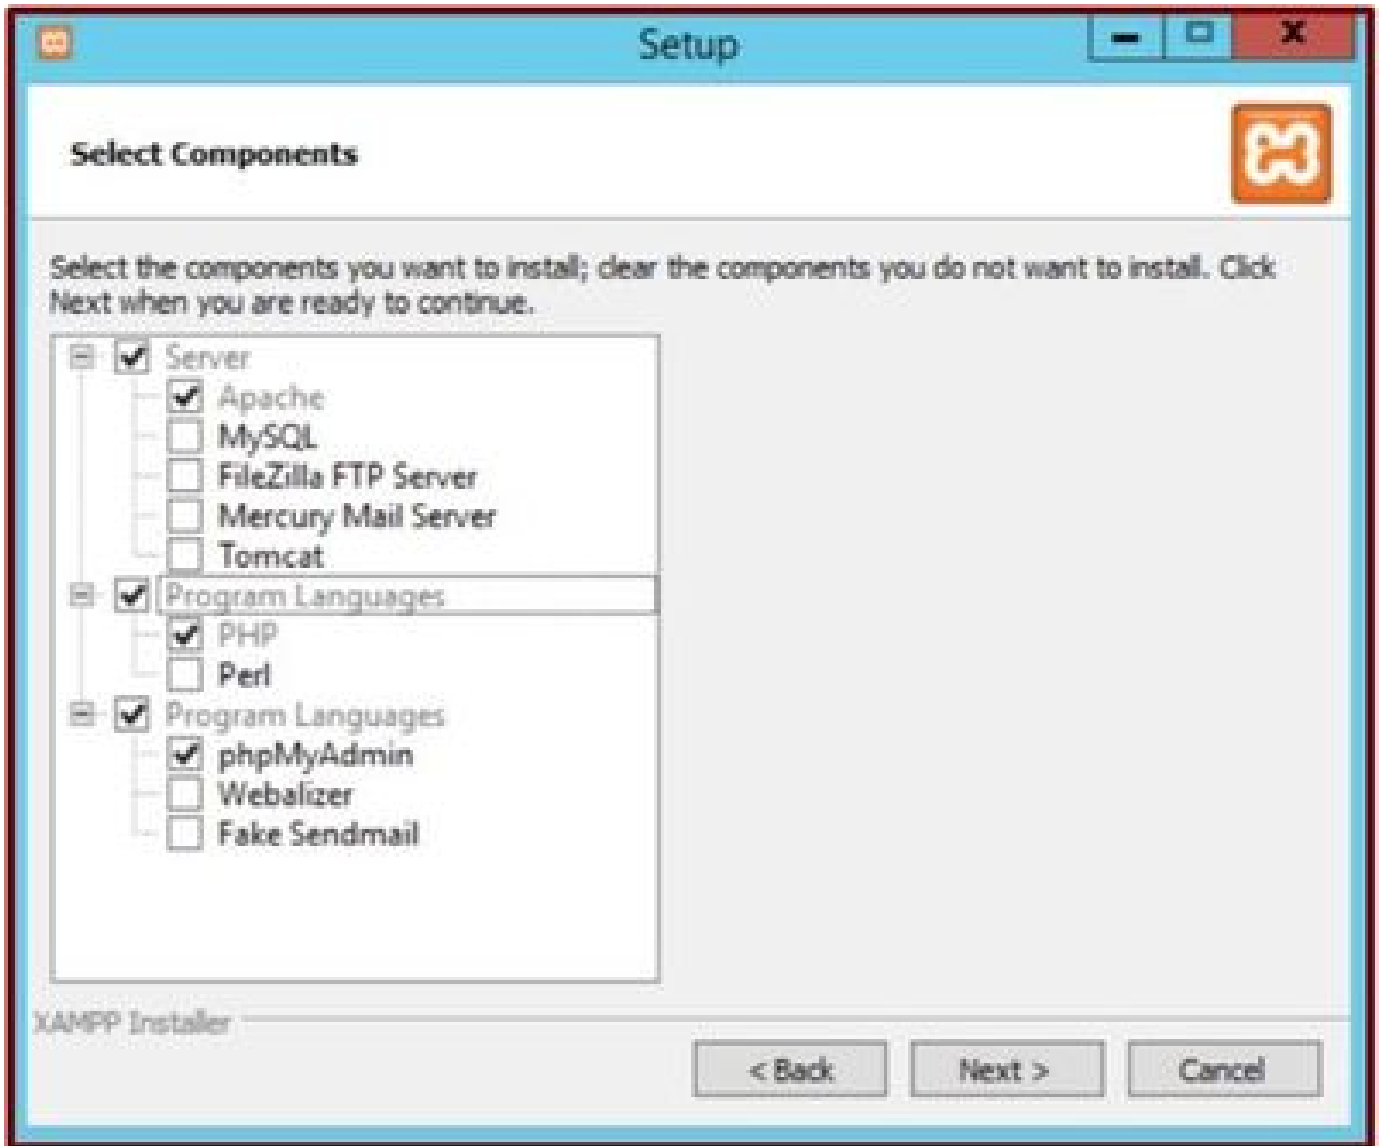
Setup

Select Components

Select the components you want to install; clear the components you do not want to install. Click Next when you are ready to continue.

Server
Apache
MySQL
FileZilla FTP Server
Mercury Mail Server
Tomcat
Program Languages
PHP
Perl
Program Languages
phpMyAdmin
Webalizer
Fake Sendmail

XAMPP Installer

< Back
Next >
Cancel